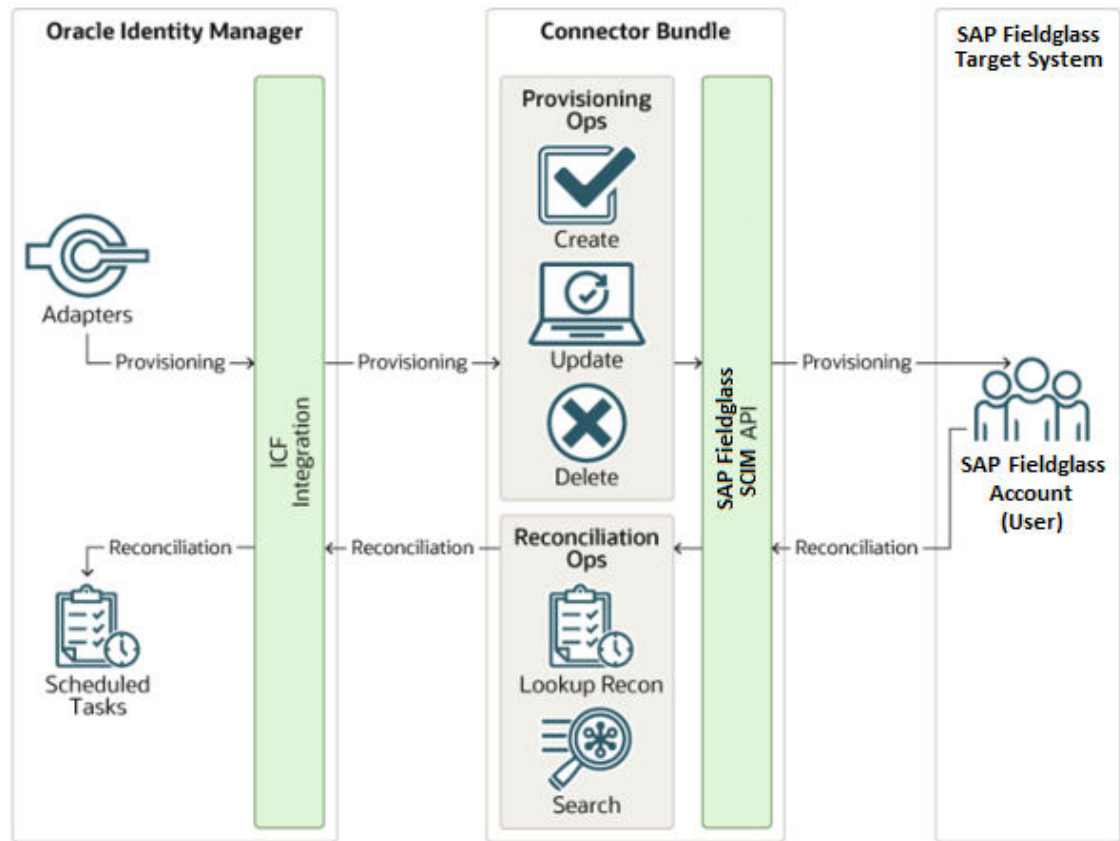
Oracle Identity Manager

Connector Bundle

SAP Fieldglass Target System

Provisioning Ops

Create

Update

Delete

Adapters

Provisioning

ICF Integration

Provisioning

SAP Fieldglass SCIM API

Provisioning

SAP Fieldglass Account (User)

Reconciliation

Reconciliation

Reconciliation Ops

Reconciliation

Scheduled Tasks

Lookup Recon

Search